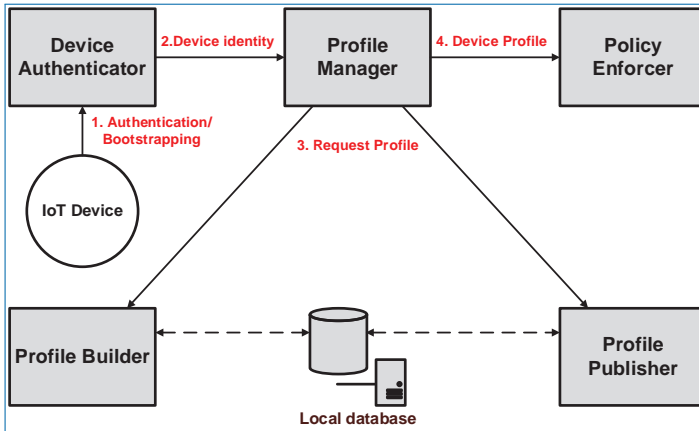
Device Authenticator

2.Device identity

Profile Manager

4. Device Profile

Policy Enforcer

1. Authentication/ Bootstrapping

3. Request Profile

IoT Device

Profile Builder

Profile Publisher

Local database